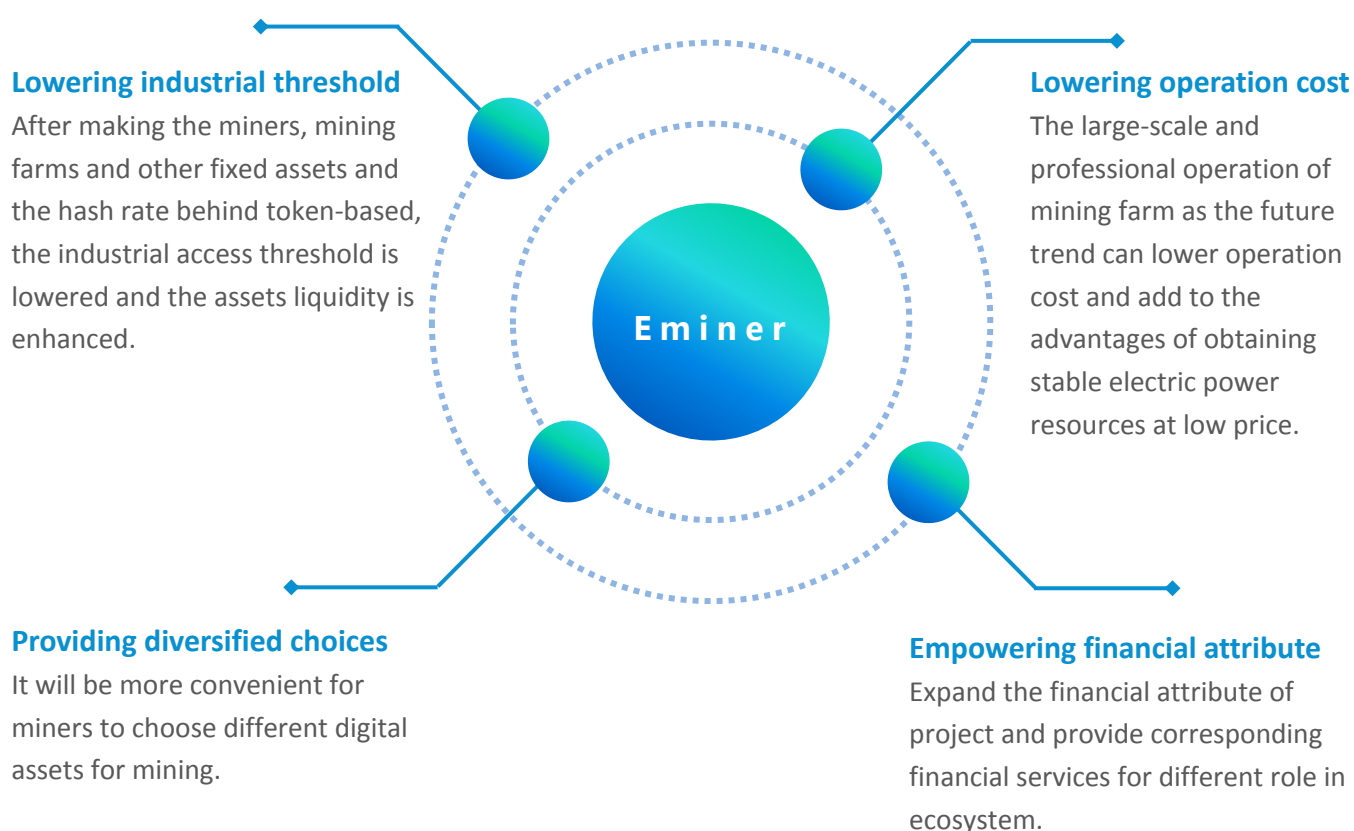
Lowering industrial threshold
After making the miners, mining farms and other fixed assets and the hash rate behind token-based, the industrial access threshold is lowered and the assets liquidity is enhanced.

Eminer

Lowering operation cost
The large-scale and professional operation of mining farm as the future trend can lower operation cost and add to the advantages of obtaining stable electric power resources at low price.

Providing diversified choices
It will be more convenient for miners to choose different digital assets for mining.

Empowering financial attribute
Expand the financial attribute of project and provide corresponding financial services for different role in ecosystem.